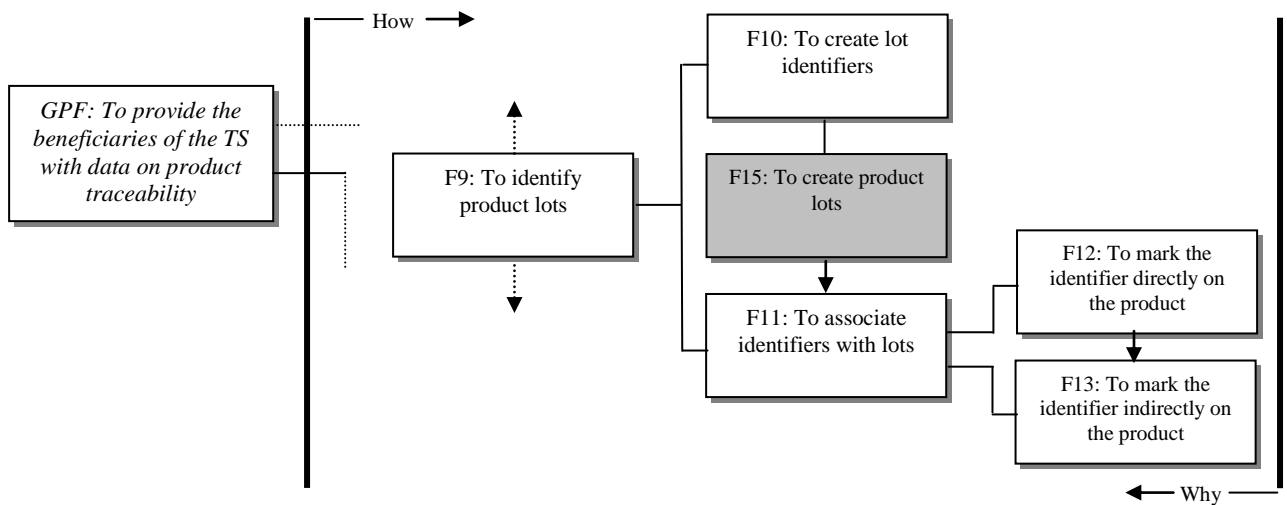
How

GPF: To provide the beneficiaries of the TS with data on product traceability

F9: To identify product lots

F10: To create lot identifiers

F15: To create product lots

F11: To associate identifiers with lots

F12: To mark the identifier directly on the product

F13: To mark the identifier indirectly on the product

Why